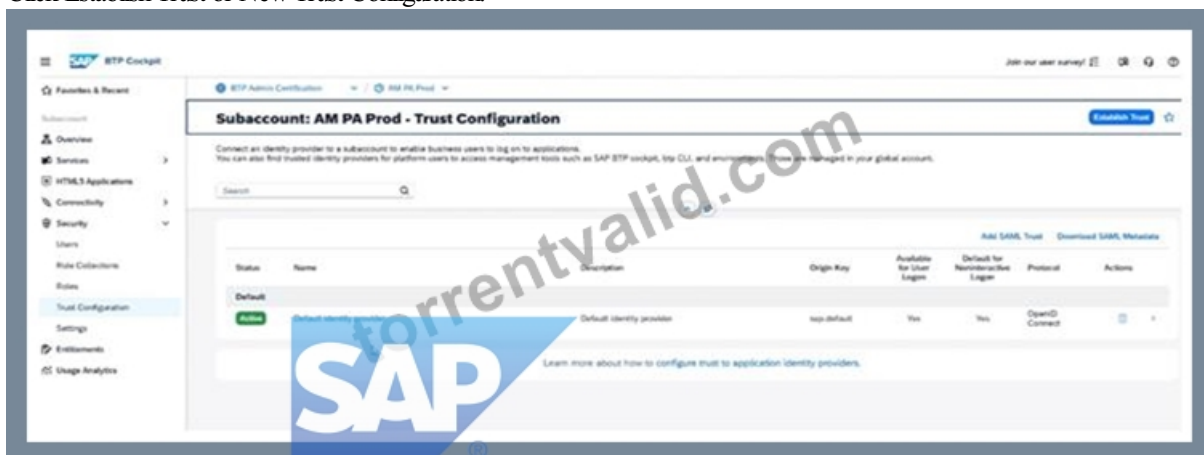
Click Establish Trust of New Trust Configuration

SAP BTP Cockpit

Join our user survey!

Favorites & Recent

Subaccount

Overview

Services

HTML5 Applications

Connectivity

Security

Users

Role Collections

Roles

Trust Configuration

Settings

Entitlements

Usage Analytics

BTP Admin Certification / AM PA Prod

Subaccount: AM PA Prod - Trust Configuration

Establish Trust

Connect an identity provider to a subaccount to enable business users to log on to applications.
You can also find trusted identity providers for platform users to access management tools such as SAP BTP cockpit, btp CLI, and environments. These are managed in your global account.

Search

Add SAML Trust Download SAML Metadata

| Status | Name | Description | Origin Key | Available for User Logon | Default for Noninteractive Logon | Protocol | Actions |
|---|---|---|---|---|---|---|---|
| Default | | | | | | | |
| Active | Default identity provider | Default identity provider | sap.default | Yes | Yes | OpenID Connect | |

Learn more about how to configure trust to application identity providers.

torrentvalid.com

SAP